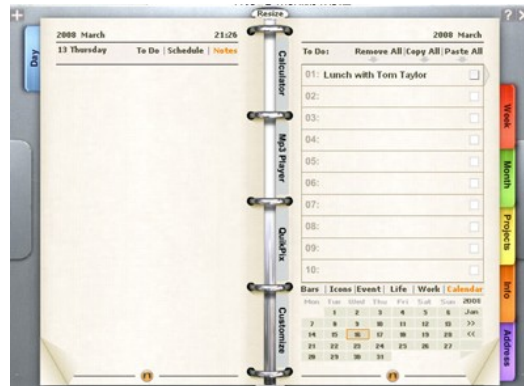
Resize

2008 March 21:26
13 Thursday To Do | Schedule | Notes

Day

Calculator
Mp3 Player
QuikPix
Customize

2008 March
To Do: Remove All | Copy All | Paste All

01: Lunch with Tom Taylor
02:
03:
04:
05:
06:
07:
08:
09:
10:

Bars | Icons | Event | Life | Work | Calendar

| Mon | Tue | Wed | Thu | Fri | Sat | Sun | 2008 |
|---|---|---|---|---|---|---|---|
| | 1 | 2 | 3 | 4 | 5 | 6 | Jan |
| 7 | 8 | 9 | 10 | 11 | 12 | 13 | >> |
| 14 | 15 | 16 | 17 | 18 | 19 | 20 | << |
| 21 | 22 | 23 | 24 | 25 | 26 | 27 | |
| 28 | 29 | 30 | 31 | | | | |

Week
Month
Projects
Info
Address